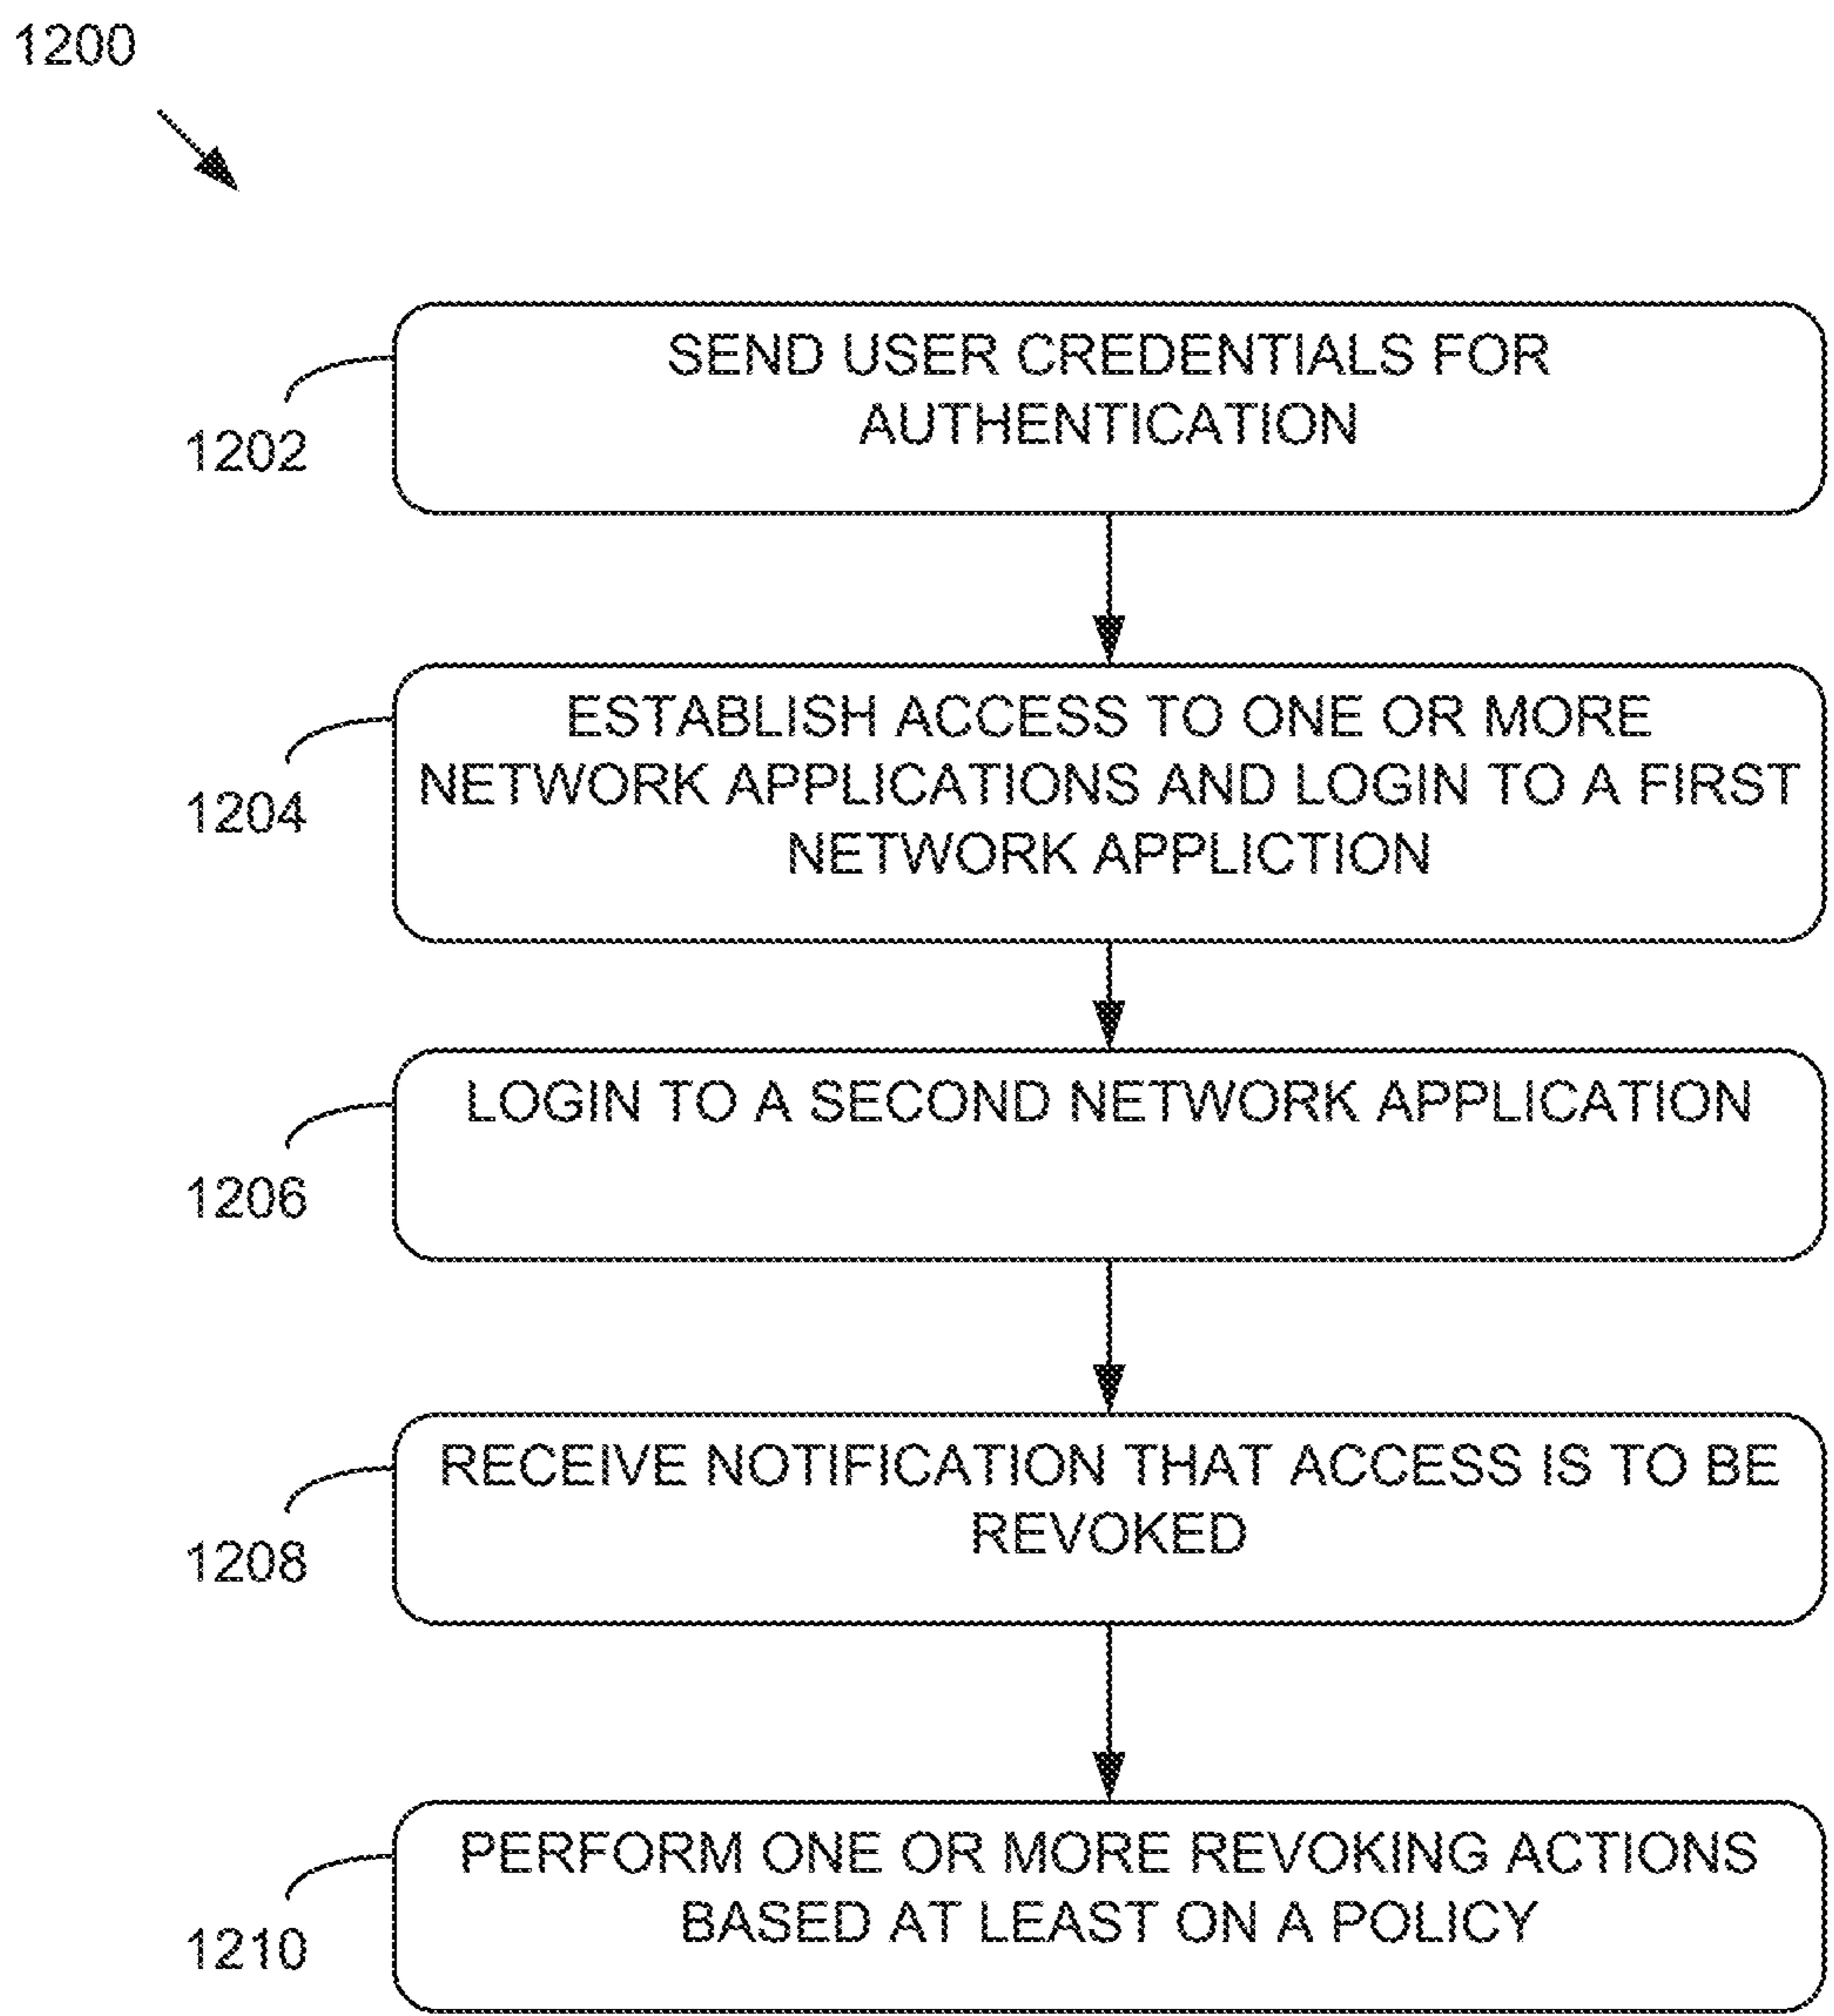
1200

1202

SEND USER CREDENTIALS FOR AUTHENTICATION

1204

ESTABLISH ACCESS TO ONE OR MORE NETWORK APPLICATIONS AND LOGIN TO A FIRST NETWORK APPLICTION

1206

LOGIN TO A SECOND NETWORK APPLICATION

1208

RECEIVE NOTIFICATION THAT ACCESS IS TO BE REVOKED

1210

PERFORM ONE OR MORE REVOKING ACTIONS BASED AT LEAST ON A POLICY